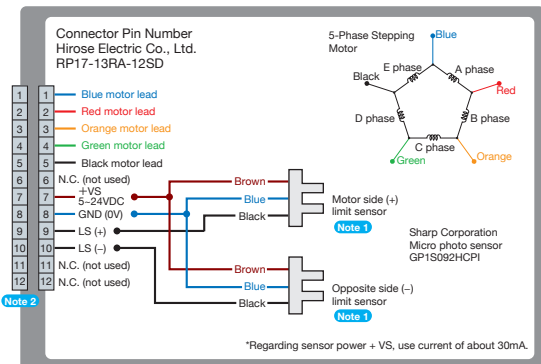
Connector Pin Number
Hirose Electric Co., Ltd.
RP17-13RA-12SD

5-Phase Stepping Motor

Blue
Black
E phase
A phase
Red
D phase
B phase
C phase
Green
Orange

| 1 | 1 | Blue motor lead |
|---|---|---|
| 2 | 2 | Red motor lead |
| 3 | 3 | Orange motor lead |
| 4 | 4 | Green motor lead |
| 5 | 5 | Black motor lead |
| 6 | 6 | N.C. (not used) |
| 7 | 7 | +VS 5–24VDC |
| 8 | 8 | GND (0V) |
| 9 | 9 | LS (+) |
| 10 | 10 | LS (–) |
| 11 | 11 | N.C. (not used) |
| 12 | 12 | N.C. (not used) |

Note 2

Brown
Blue
Black
Motor side (+) limit sensor
Note 1

Sharp Corporation
Micro photo sensor
GP1S092HCPI

Brown
Blue
Black
Opposite side (–) limit sensor
Note 1

*Regarding sensor power + VS, use current of about 30mA.